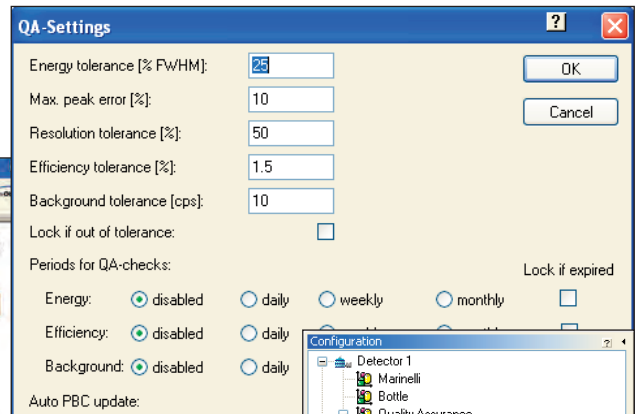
QA-Settings

?

Energy tolerance [% FWHM]: 25

Max. peak error [%]: 10

Resolution tolerance [%]: 50

Efficiency tolerance [%]: 1.5

Background tolerance [cps]: 10

Lock if out of tolerance:

OK

Cancel

Periods for QA-checks:

Lock if expired

Energy: disabled daily weekly monthly

Efficiency: disabled daily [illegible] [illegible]

Background: disabled daily

Auto PBC update:

Configuration

?

Detector 1

Marinelli

Bottle

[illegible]